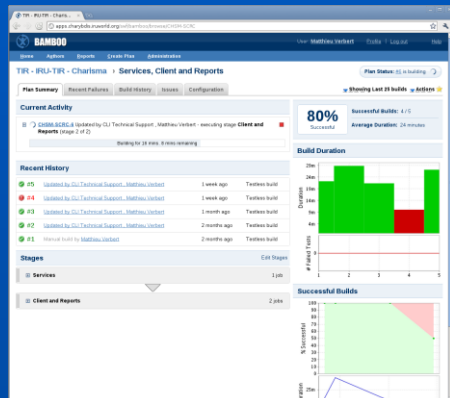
TIR - IRU-TIR - Charis ×

apps.cherybdis.iruworld.org/selfbamboo/browse/CHSM-SCRC

BAMBOO

User: Matthieu Verbert Profile Log out Help

Home Authors Reports Create Plan Administration

TIR - IRU-TIR - Charisma › Services, Client and Reports

Plan Status: is building

Plan Summary Recent Failures Build History Issues Configuration

Showing Last 25 builds Actions

Current Activity

CHSM-SCRC-6 Updated by CLI Technical Support , Matthieu Verbert - executing stage Client and Reports (stage 2 of 2)

Building for 16 mins. 8 mins remaining

80%
Successful

Successful Builds: 4 / 5

Average Duration: 24 minutes

Recent History

#5 Updated by CLI Technical Support , Matthieu Verbert 1 week ago Testless build

#4 Updated by CLI Technical Support , Matthieu Verbert 1 week ago Testless build

#3 Updated by CLI Technical Support , Matthieu Verbert 1 month ago Testless build

#2 Updated by CLI Technical Support , Matthieu Verbert 2 months ago Testless build

#1 Manual build by Matthieu Verbert 2 months ago Testless build

Stages Edit Stages

Services 1 job

Client and Reports 2 jobs

Build Duration

28m
24m
20m
16m
12m
8m
4m
0m

Duration

# Failed Tests

1 2 3 4 5

Successful Builds

100
95
90
85
80
75
70
65
60
55
50

% Successful

25m
20m